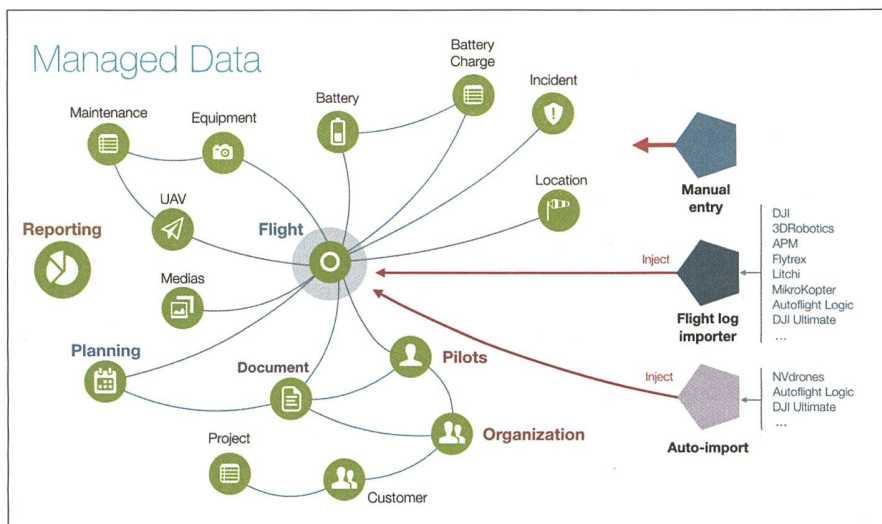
Managed Data

Battery Charge

Incident

Battery

Maintenance

Equipment

Location

Manual entry

UAV

Reporting

Flight

DJI
3DRobotics
APM
Flytrex
Litchi
MikroKopter
Autoflight Logic
DJI Ultimate
...

Inject

Medias

Flight log importer

Planning

Document

Pilots

Inject

NVdrones
Autoflight Logic
DJI Ultimate
...

Organization

Project

Auto-import

Customer